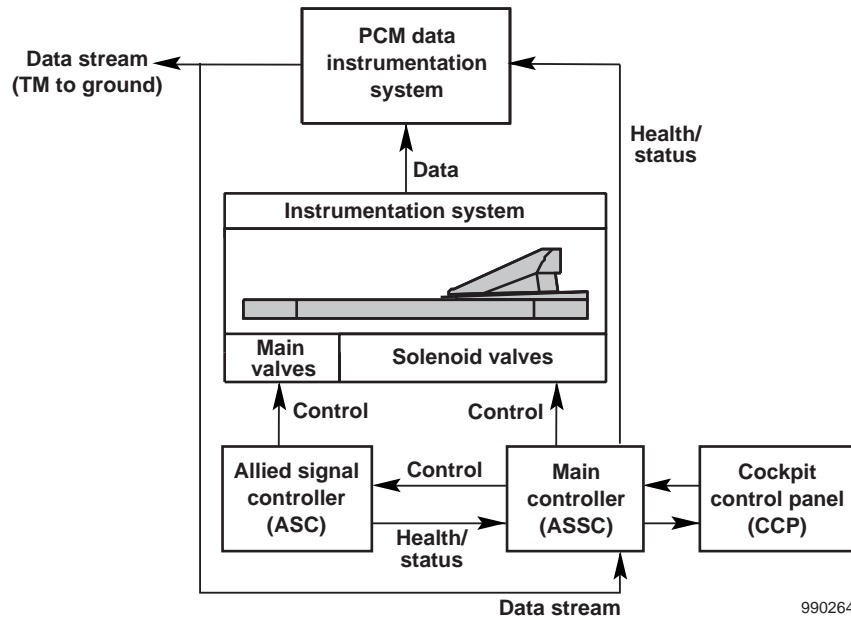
Data stream
(TM to ground)

PCM data
instrumentation
system

Health/
status

Data

Instrumentation system

Main
valves

Solenoid valves

Control

Control

Allied signal
controller
(ASC)

Control

Health/
status

Main
controller
(ASSC)

Cockpit
control panel
(CCP)

Data stream

990264